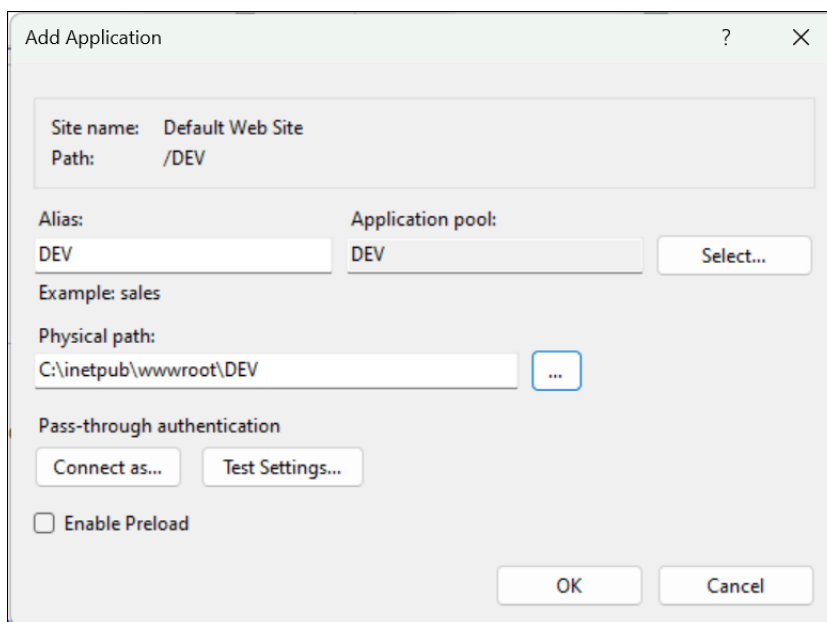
Add Application ? ✕

Site name: Default Web Site
Path: /DEV

Alias:
DEV
Example: sales

Application pool:
DEV
Select...

Physical path:
C:\inetpub\wwwroot\DEV
...

Pass-through authentication
Connect as... Test Settings...

Enable Preload

OK Cancel